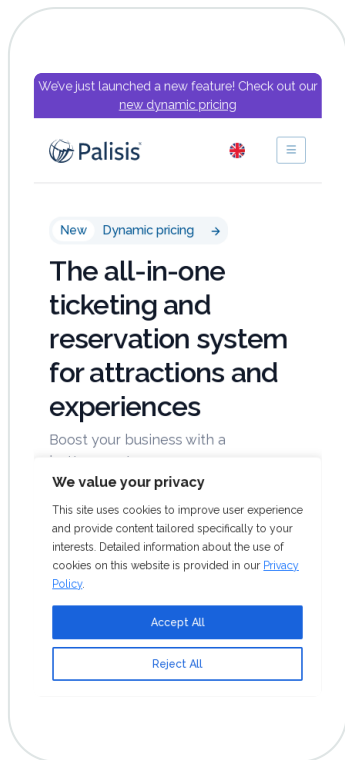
We've just launched a new feature! Check out our new dynamic pricing

Palisis

New Dynamic pricing →

The all-in-one ticketing and reservation system for attractions and experiences

Boost your business with a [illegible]

We value your privacy

This site uses cookies to improve user experience and provide content tailored specifically to your interests. Detailed information about the use of cookies on this website is provided in our Privacy Policy.

Accept All

Reject All